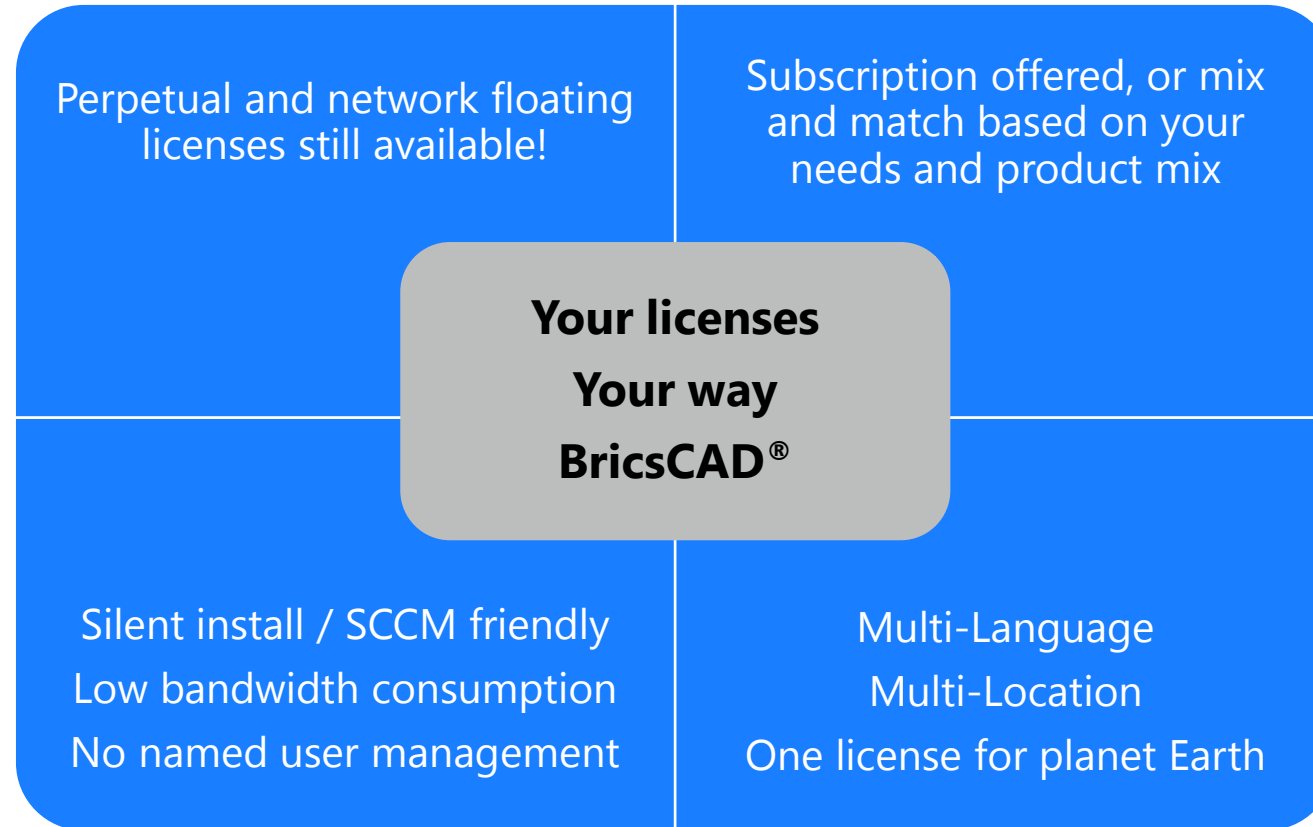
Perpetual and network floating licenses still available!

Subscription offered, or mix and match based on your needs and product mix

Your licenses
Your way
BricsCAD®

Silent install / SCCM friendly
Low bandwidth consumption
No named user management

Multi-Language
Multi-Location
One license for planet Earth